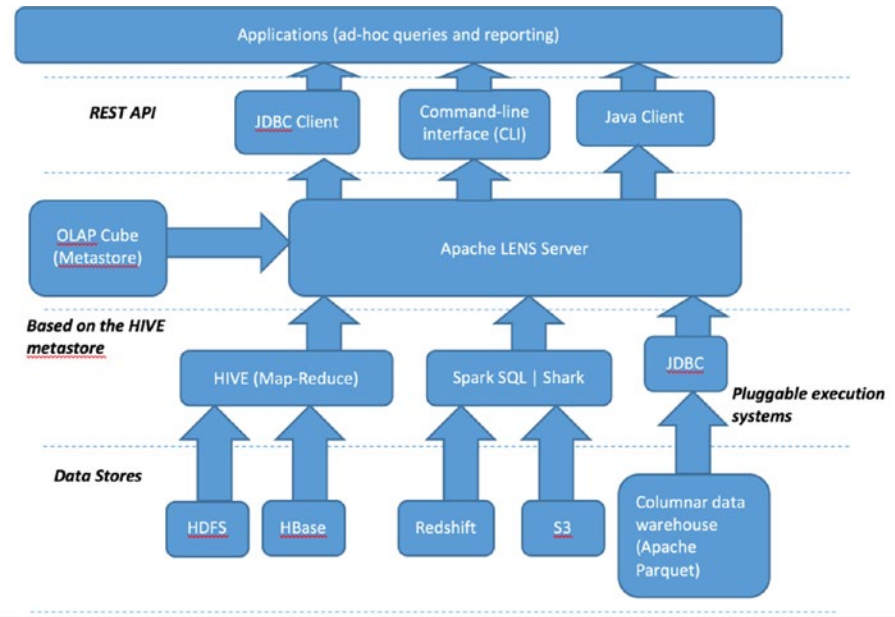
Applications (ad-hoc queries and reporting)

REST API

JDBC Client

Command-line interface (CLI)

Java Client

OLAP Cube (Metastore)

Apache LENS Server

Based on the HIVE metastore

HIVE (Map-Reduce)

Spark SQL | Shark

JDBC

Pluggable execution systems

Data Stores

HDFS

HBase

Redshift

S3

Columnar data warehouse (Apache Parquet)